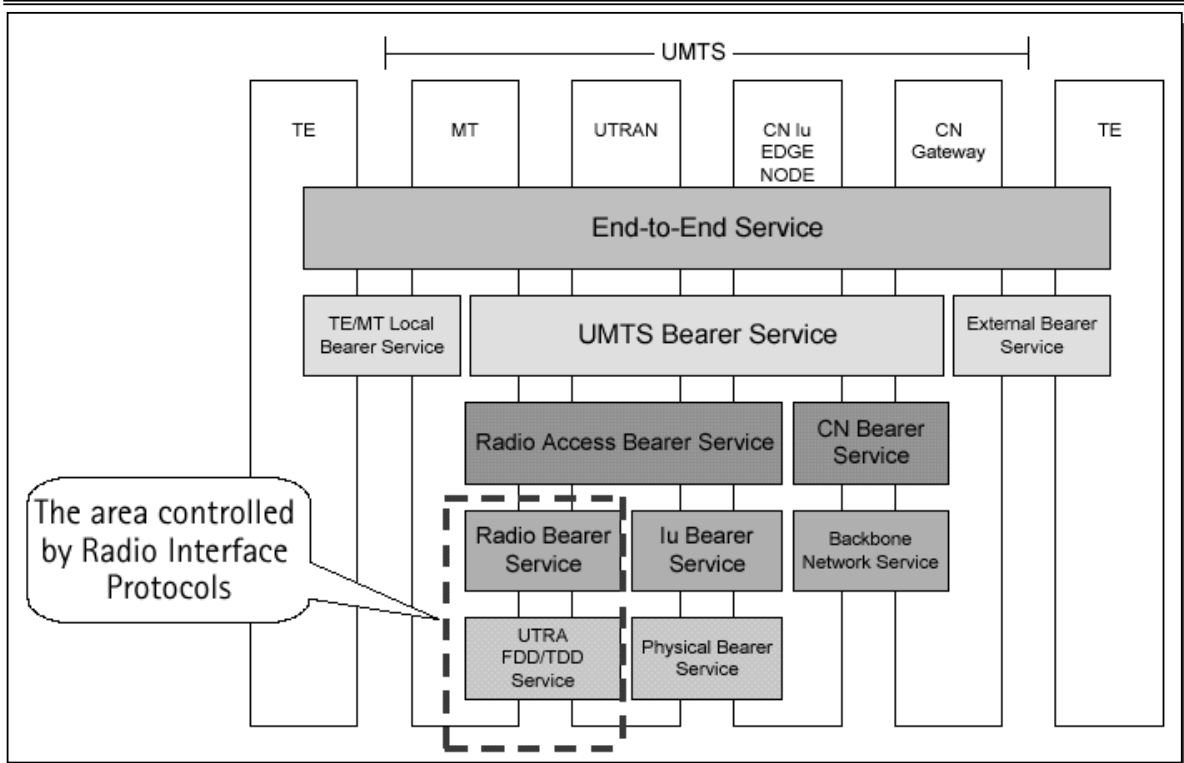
UMTS

TE

MT

UTRAN

CN Iu EDGE NODE

CN Gateway

TE

End-to-End Service

TE/MT Local Bearer Service

UMTS Bearer Service

External Bearer Service

Radio Access Bearer Service

CN Bearer Service

The area controlled by Radio Interface Protocols

Radio Bearer Service

Iu Bearer Service

Backbone Network Service

UTRA FDD/TDD Service

Physical Bearer Service